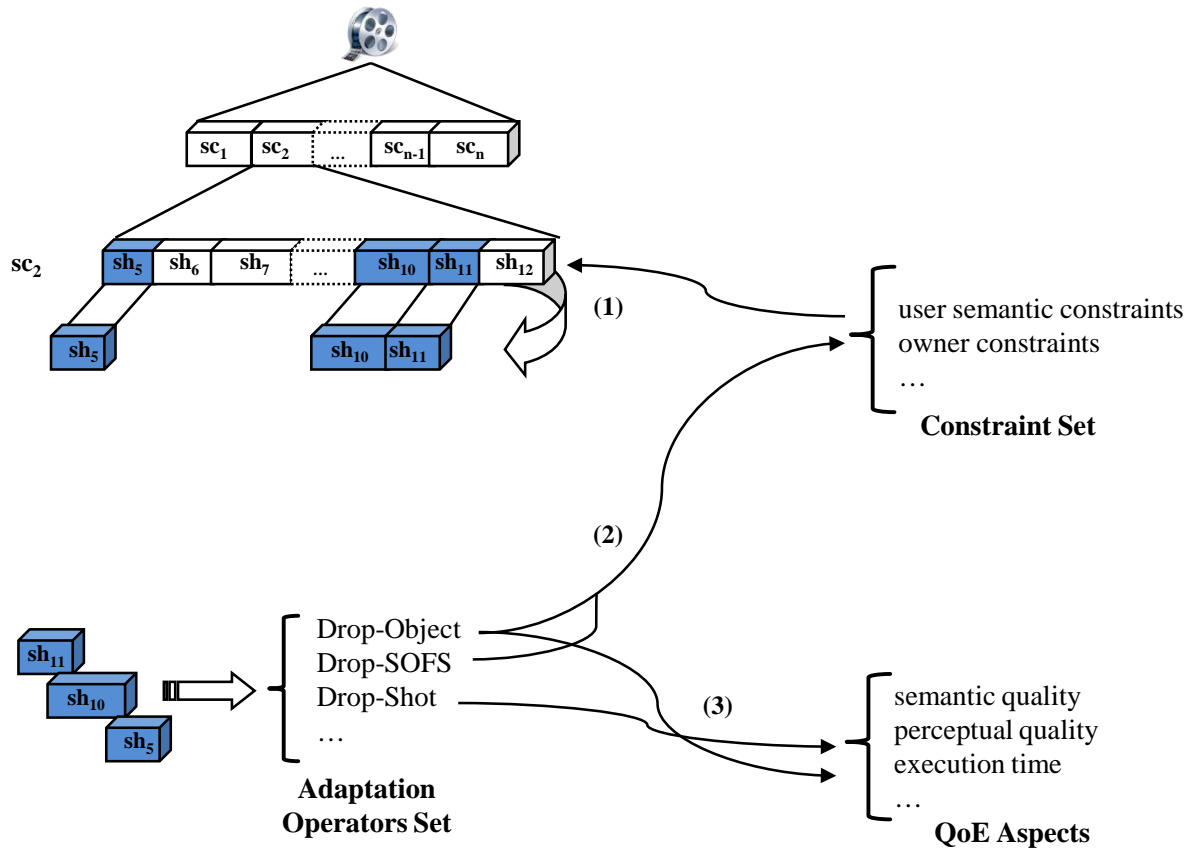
$sc_1$ $sc_2$ ... $sc_{n-1}$ $sc_n$

$sc_2$

$sh_5$ $sh_6$ $sh_7$ ... $sh_{10}$ $sh_{11}$ $sh_{12}$

$sh_5$

$sh_{10}$ $sh_{11}$

(1)

user semantic constraints
owner constraints
…

Constraint Set

(2)

$sh_{11}$
$sh_{10}$
$sh_5$

Drop-Object
Drop-SOFS
Drop-Shot
…

Adaptation Operators Set

(3)

semantic quality
perceptual quality
execution time
…

QoE Aspects